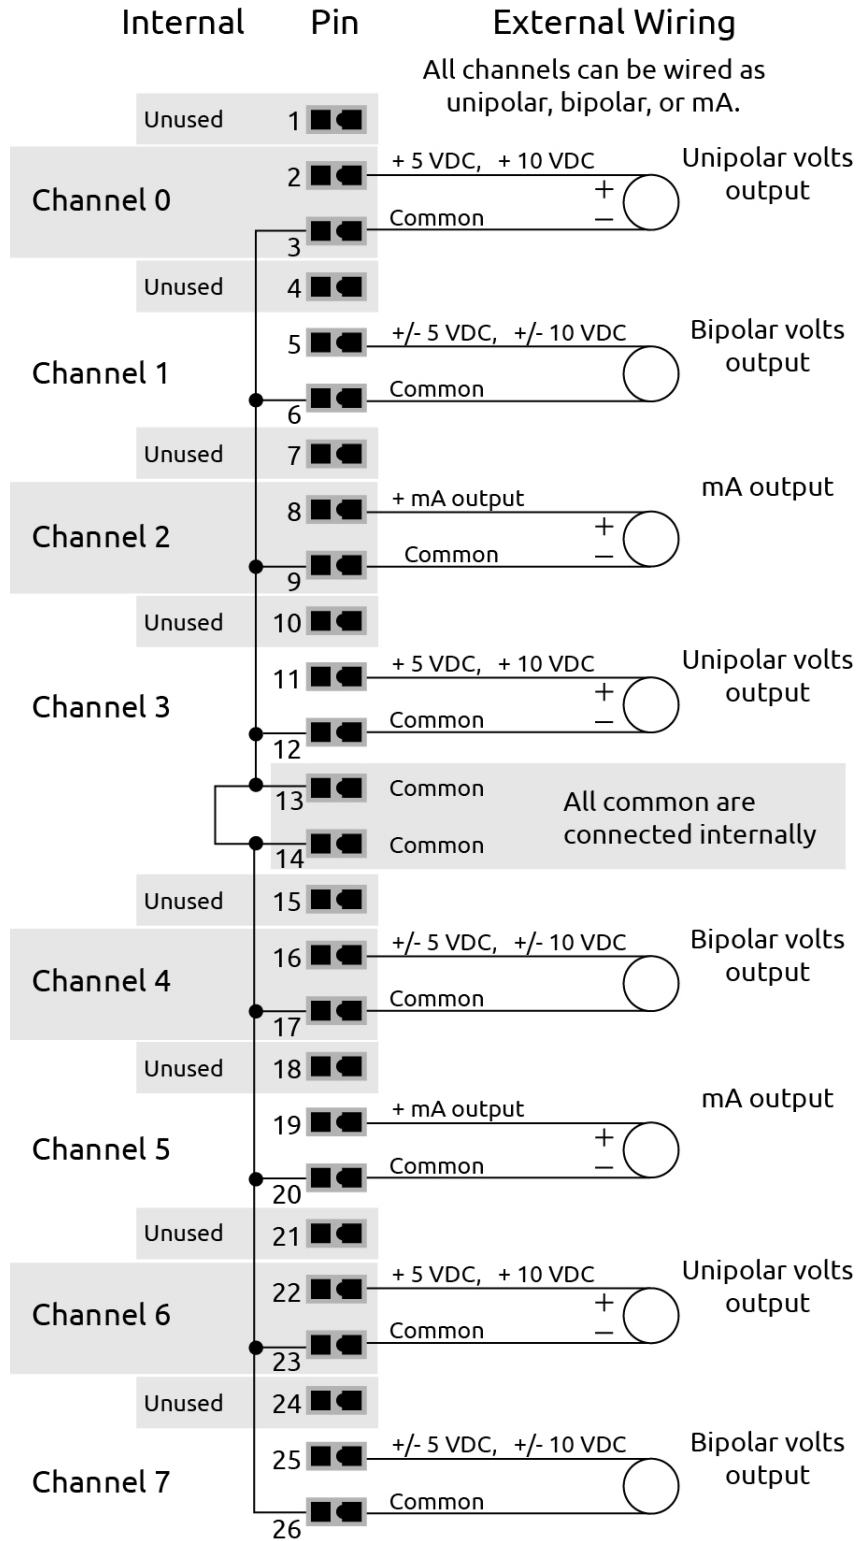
Internal Pin External Wiring

All channels can be wired as unipolar, bipolar, or mA.

Unused 1

Channel 0 2 + 5 VDC, + 10 VDC + Unipolar volts output
3 Common −

Unused 4

Channel 1 5 +/- 5 VDC, +/- 10 VDC Bipolar volts output
6 Common

Unused 7

Channel 2 8 + mA output + mA output
9 Common −

Unused 10

Channel 3 11 + 5 VDC, + 10 VDC + Unipolar volts output
12 Common −

13 Common All common are connected internally
14 Common

Unused 15

Channel 4 16 +/- 5 VDC, +/- 10 VDC Bipolar volts output
17 Common

Unused 18

Channel 5 19 + mA output + mA output
20 Common −

Unused 21

Channel 6 22 + 5 VDC, + 10 VDC + Unipolar volts output
23 Common −

Unused 24

Channel 7 25 +/- 5 VDC, +/- 10 VDC Bipolar volts output
26 Common